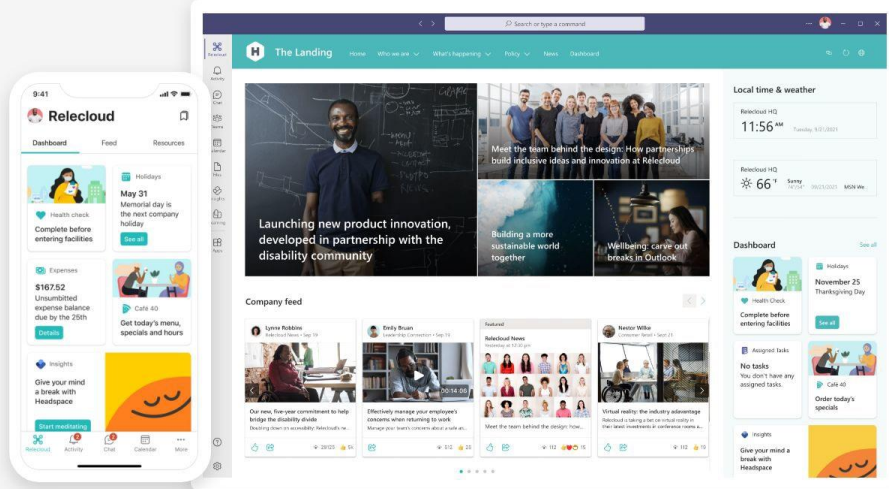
9:41

Relecloud

Dashboard Feed Resources

Holidays
May 31
Memorial day is the next company holiday

Health check
Complete before entering facilities
See all

Expenses
$167.52
Unsubmitted expense balance due by the 25th
Details

Café 40
Get today's menu, specials and hours

Insights
Give your mind a break with Headspace
Start meditating

Relecloud Activity Chat Calendar More

Search or type a command

The Landing
Home Who we are What's happening Policy News Dashboard

Launching new product innovation, developed in partnership with the disability community

Meet the team behind the design: How partnerships build inclusive ideas and innovation at Relecloud

Building a more sustainable world together

Wellbeing: carve out breaks in Outlook

Company feed

Lynne Robbins
Our new, five-year commitment to help bridge the disability divide

Emily Braun
Effectively manage your employee's concerns when planning to work

Featured
Relecloud News
Meet the team behind the design: How

Nestor Wilke
Virtual reality: the industry advantage

Local time & weather
Relecloud HQ
11:56 AM
Relecloud HQ
66 °F
Sunny
MSN We

Dashboard
See all

Holidays
November 25
Thanksgiving Day

Health Check
Complete before entering facilities
See all

Assigned tasks
No tasks
You don't have any assigned tasks.

Café 40
Order today's specials

Insights
Give your mind a break with Headspace